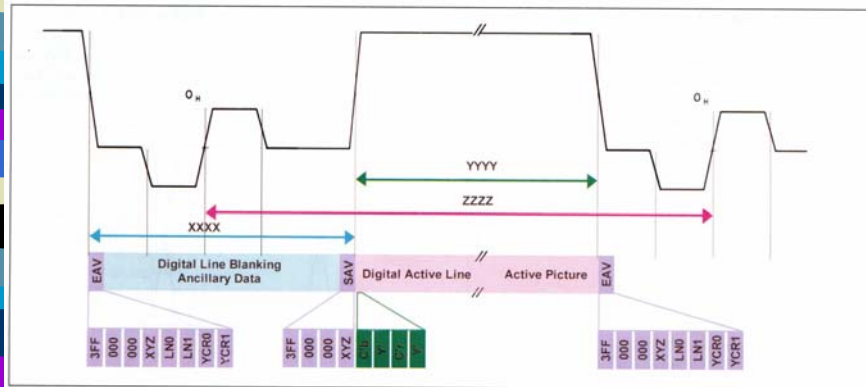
$O_H$

$O_H$

YYYY

ZZZZ

XXXX

EAV

Digital Line Blanking
Ancillary Data

SAV

Digital Active Line

Active Picture

EAV

3FF 000 000 XYZ LN0 LN1 YCR0 YCR1

3FF 000 000 XYZ

C'B Y' C'R Y'

3FF 000 000 XYZ LN0 LN1 YCR0 YCR1